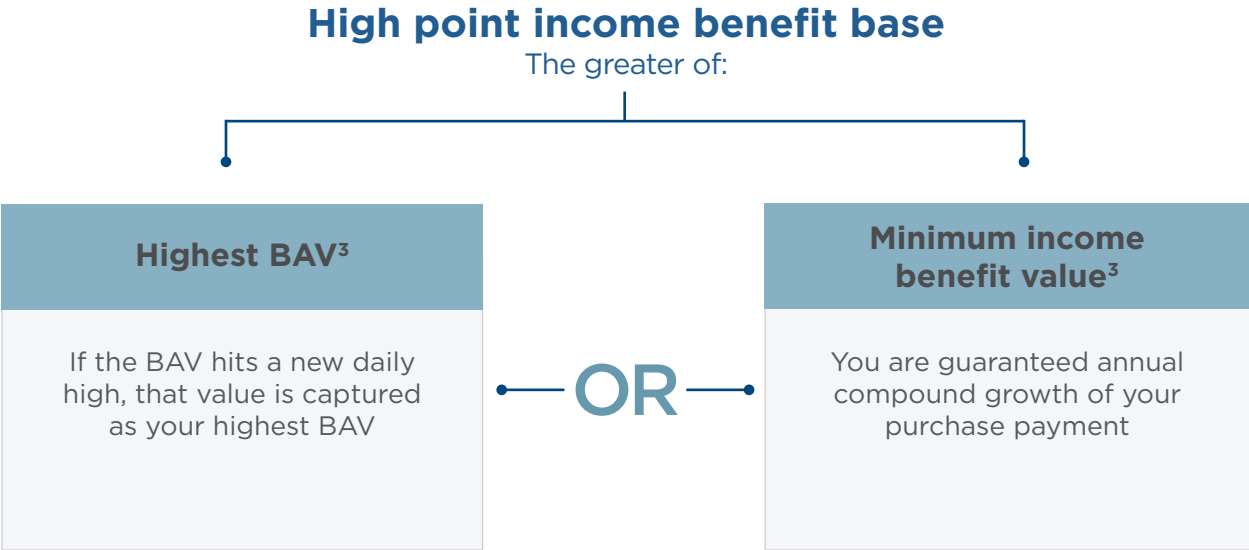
High point income benefit base
The greater of:

Highest BAV$^3$

If the BAV hits a new daily high, that value is captured as your highest BAV

OR

Minimum income benefit value$^3$

You are guaranteed annual compound growth of your purchase payment